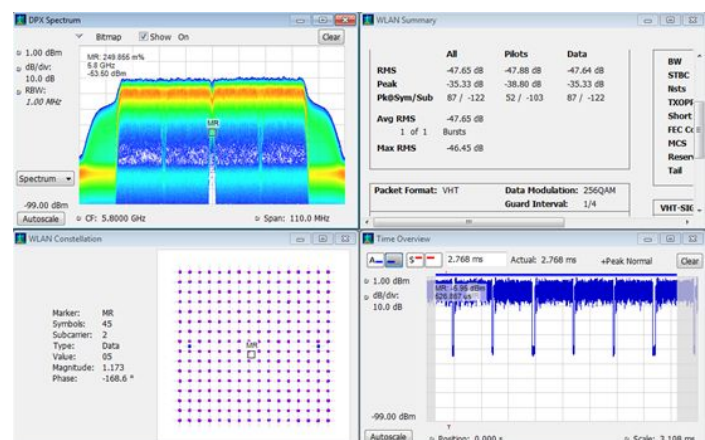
DPX Spectrum

Bitmap Show On Clear

1.00 dBm
dB/div: 10.0 dB
RBW: 1.00 MHz

MR: 249.866 m%
6.8 GHz
-63.60 dBm

MR

Spectrum

-99.00 dBm
Autoscale CF: 5.8000 GHz Span: 110.0 MHz

WLAN Summary

| | All | Pilots | Data |
|---|---|---|---|
| RMS | -47.65 dB | -47.88 dB | -47.64 dB |
| Peak | -35.33 dB | -38.80 dB | -35.33 dB |
| Pk@Sym/Sub | 87 / -122 | 52 / -103 | 87 / -122 |
| Avg RMS | -47.65 dB | | |
| 1 of 1 | Bursts | | |
| Max RMS | -46.45 dB | | |

BW
STBC
Nsts
TXOPP
Short
FEC C
MCS
Reser
Tail

Packet Format: VHT
Data Modulation: 256QAM
Guard Interval: 1/4

VHT-SIG

WLAN Constellation

Marker: MR
Symbols: 45
Subcarrier: 2
Type: Data
Value: 05
Magnitude: 1.173
Phase: -168.6 °

MR

Time Overview

2.768 ms Actual: 2.768 ms +Peak Normal Clear

1.00 dBm
dB/div: 10.0 dB

MR: -5.95 dBm
526.897 us

-99.00 dBm
Autoscale Position: 0.000 s Scale: 3.108 ms